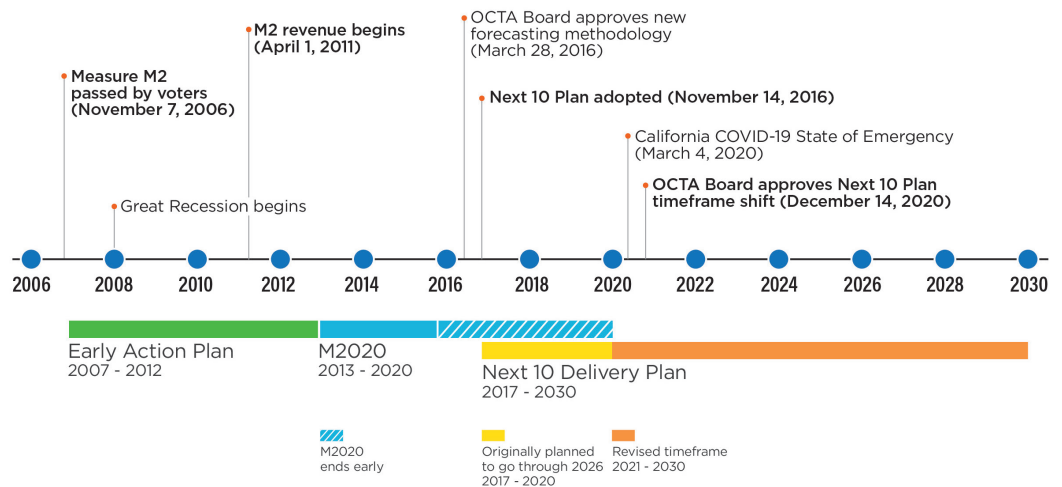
OCTA Board approves new forecasting methodology (March 28, 2016)

M2 revenue begins (April 1, 2011)

Measure M2 passed by voters (November 7, 2006)

Next 10 Plan adopted (November 14, 2016)

California COVID-19 State of Emergency (March 4, 2020)

OCTA Board approves Next 10 Plan timeframe shift (December 14, 2020)

Great Recession begins

2006 2008 2010 2012 2014 2016 2018 2020 2022 2024 2026 2028 2030

Early Action Plan
2007 - 2012

M2020
2013 - 2020

Next 10 Delivery Plan
2017 - 2030

M2020 ends early

Originally planned to go through 2026
2017 - 2020

Revised timeframe
2021 - 2030